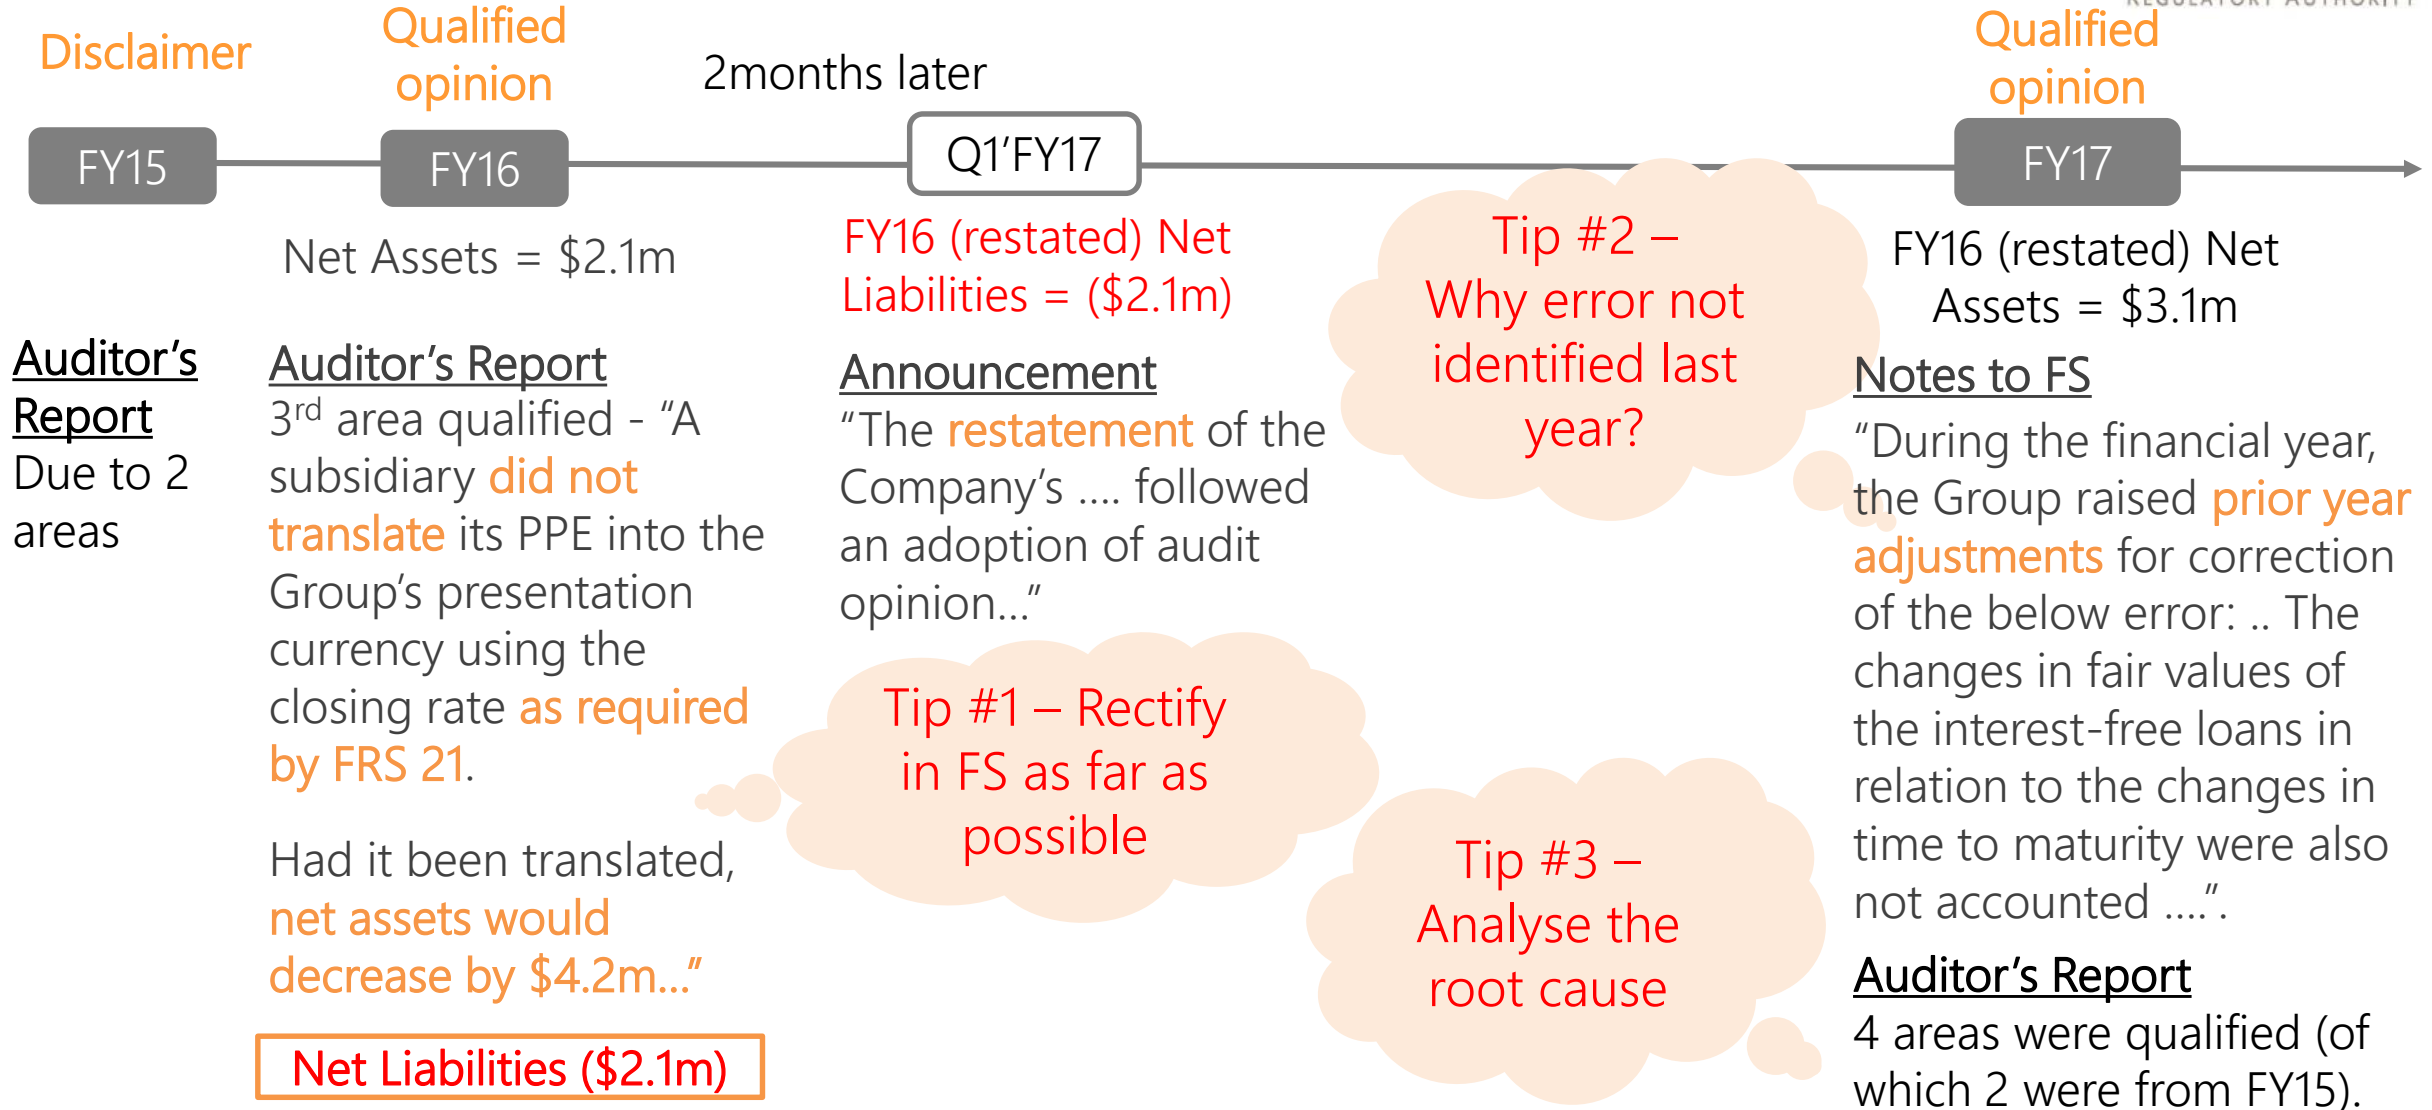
Disclaimer

Qualified opinion

2months later

Qualified opinion

FY15

FY16

Q1'FY17

FY17

Net Assets = \$2.1m

FY16 (restated) Net Liabilities = (\$2.1m)

Tip #2 – Why error not identified last year?

FY16 (restated) Net Assets = \$3.1m

Auditor's Report
Due to 2 areas

Auditor's Report
$3^{rd}$ area qualified - "A subsidiary did not translate its PPE into the Group's presentation currency using the closing rate as required by FRS 21.

Had it been translated, net assets would decrease by \$4.2m..."

Net Liabilities (\$2.1m)

Announcement
"The restatement of the Company's .... followed an adoption of audit opinion..."

Tip #1 – Rectify in FS as far as possible

Tip #3 – Analyse the root cause

Notes to FS
"During the financial year, the Group raised prior year adjustments for correction of the below error: .. The changes in fair values of the interest-free loans in relation to the changes in time to maturity were also not accounted ....".

Auditor's Report
4 areas were qualified (of which 2 were from FY15).